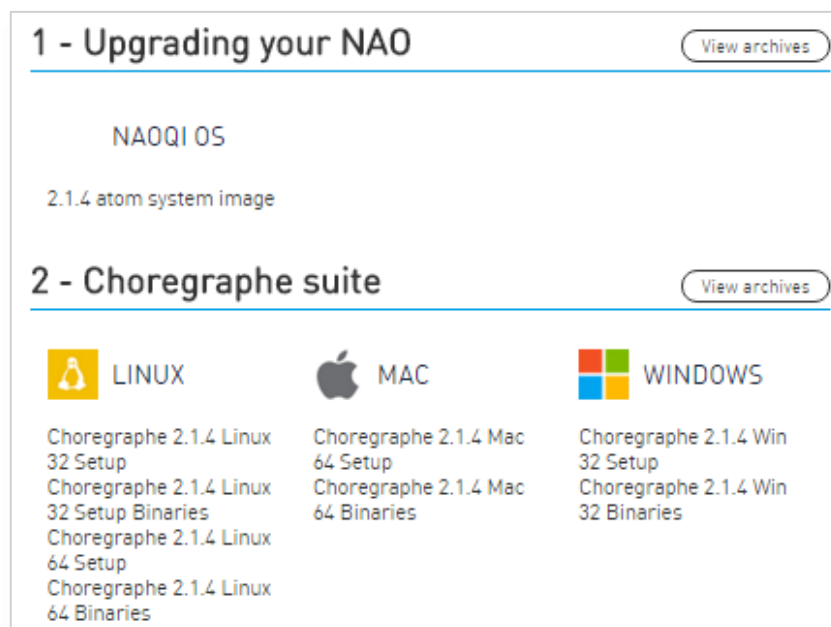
1 - Upgrading your NAO

View archives

NAOQI OS

2.1.4 atom system image

2 - Choregraphe suite

View archives

LINUX

Choregraphe 2.1.4 Linux 32 Setup
Choregraphe 2.1.4 Linux 32 Setup Binaries
Choregraphe 2.1.4 Linux 64 Setup
Choregraphe 2.1.4 Linux 64 Binaries

MAC

Choregraphe 2.1.4 Mac 64 Setup
Choregraphe 2.1.4 Mac 64 Binaries

WINDOWS

Choregraphe 2.1.4 Win 32 Setup
Choregraphe 2.1.4 Win 32 Binaries